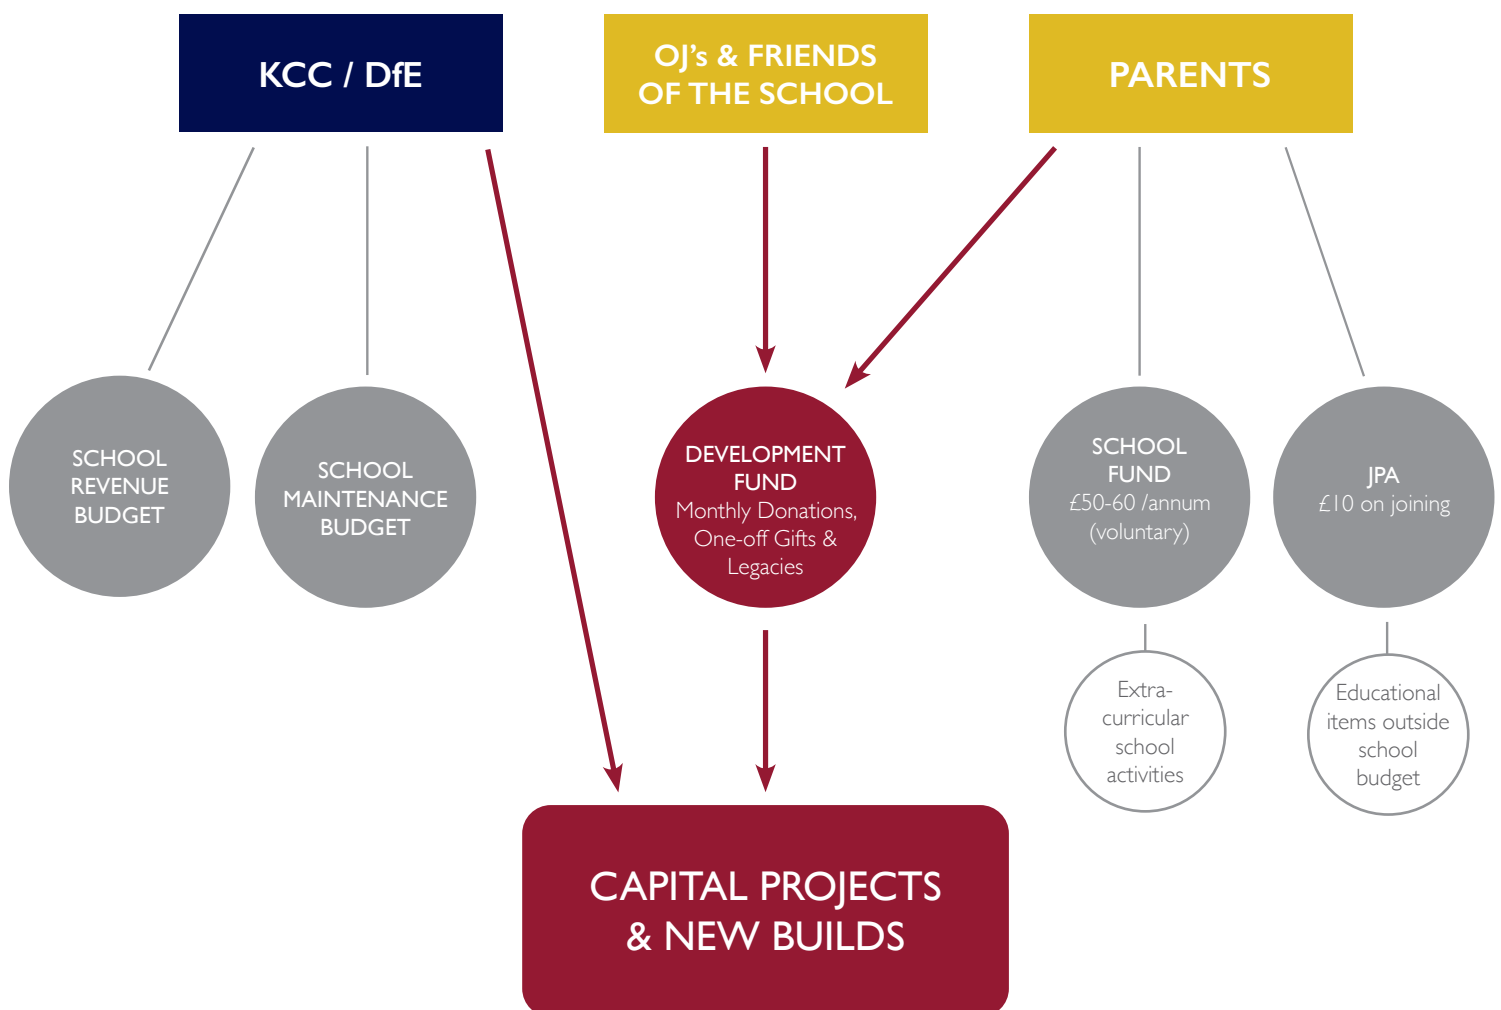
KCC / DfE

OJ's & FRIENDS OF THE SCHOOL

PARENTS

SCHOOL REVENUE BUDGET

SCHOOL MAINTENANCE BUDGET

DEVELOPMENT FUND
Monthly Donations, One-off Gifts & Legacies

SCHOOL FUND
£50-60 /annum (voluntary)

JPA
£10 on joining

Extra-curricular school activities

Educational items outside school budget

CAPITAL PROJECTS & NEW BUILDS